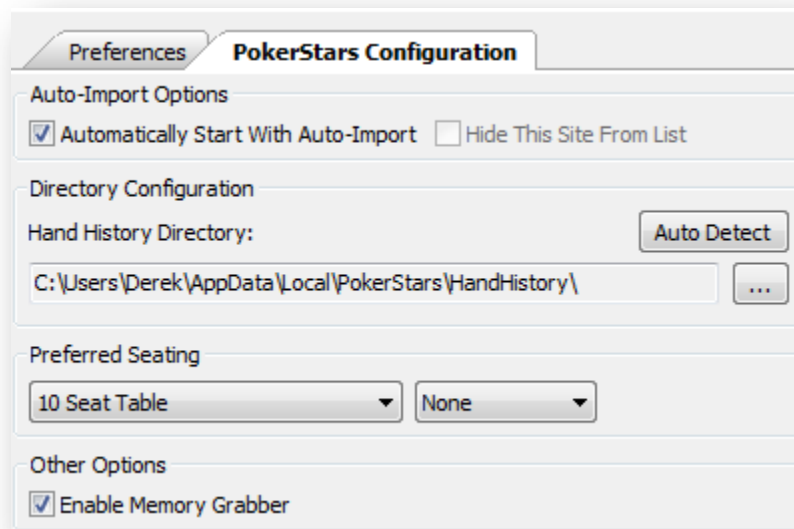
Preferences PokerStars Configuration

Auto-Import Options

Automatically Start With Auto-Import Hide This Site From List

Directory Configuration

Hand History Directory: Auto Detect

C:\Users\Derek\AppData\Local\PokerStars\HandHistory\ ...

Preferred Seating

10 Seat Table None

Other Options

Enable Memory Grabber